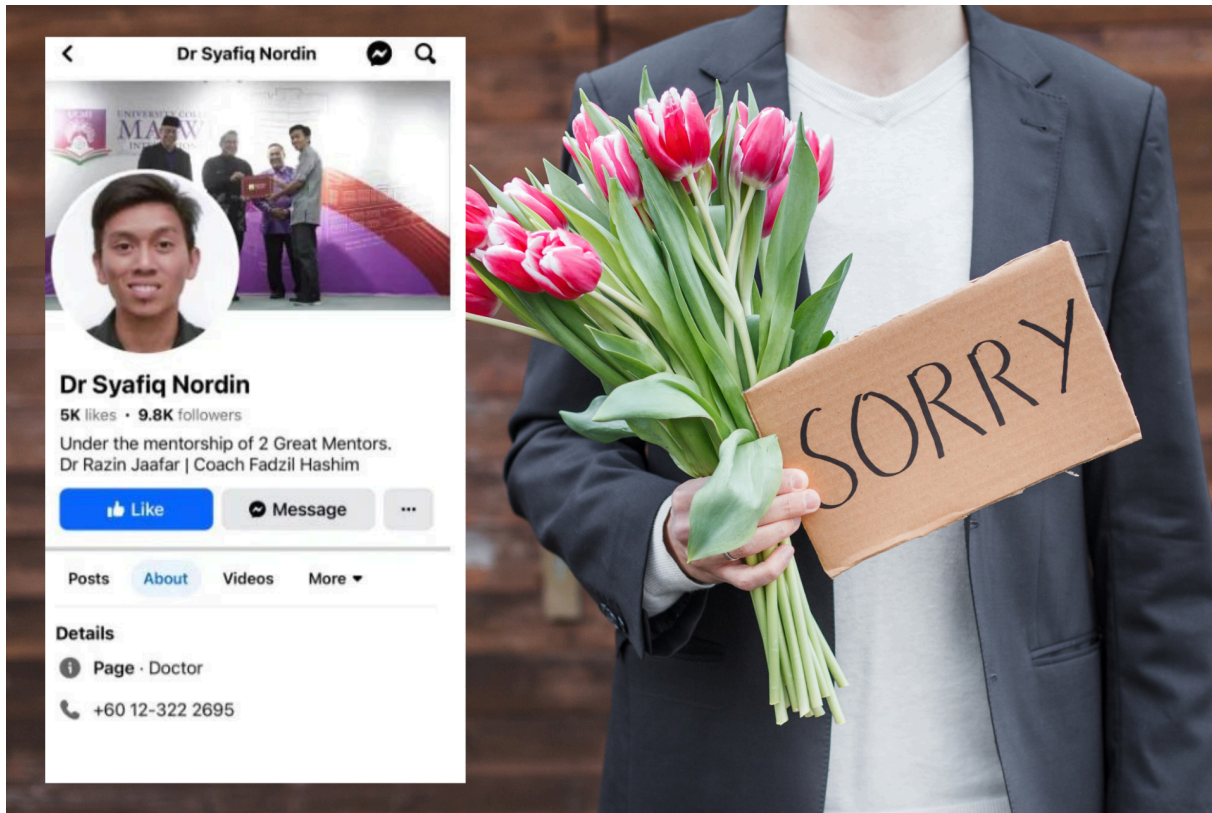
Dr Syafiq Nordin

UNIVERSITY COLLEGE MAIW

Dr Syafiq Nordin
5K likes • 9.8K followers

Under the mentorship of 2 Great Mentors.
Dr Razin Jaafar | Coach Fadzil Hashim

Like
Message
...

Posts
About
Videos
More

Details
Page · Doctor
+60 12-322 2695

SORRY